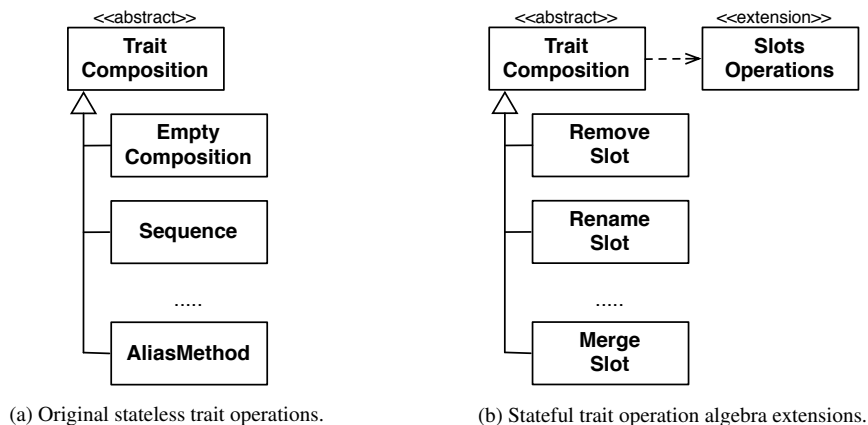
<<abstract>>
Trait Composition

Empty Composition

Sequence

.....

AliasMethod

(a) Original stateless trait operations.

<<abstract>>
Trait Composition

<<extension>>
Slots Operations

Remove Slot

Rename Slot

.....

Merge Slot

(b) Stateful trait operation algebra extensions.